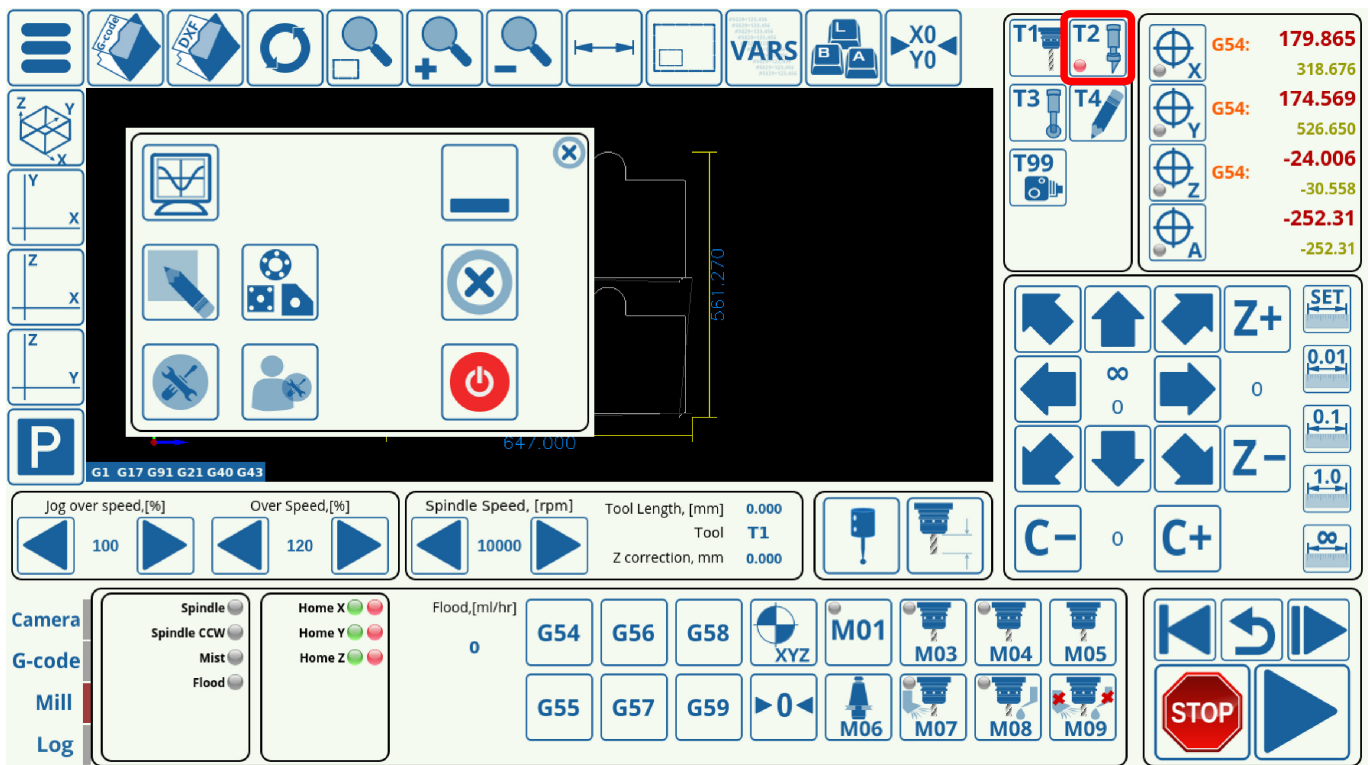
G-code DXF VARS X0 Y0

T1 T2 T3 T4 T99

G54: 179.865
318.676
G54: 174.569
526.650
G54: -24.006
-30.558
-252.31
-252.31

X Y Z A

Y X
Z X
Z Y
P

561.270
647.000

G1 G17 G91 G21 G40 G43

Z+ SET
∞
0 0
0.01
0.1
Z− 1.0
C− 0 C+ ∞

Jog over speed,[%] Over Speed,[%]
100 120
Spindle Speed, [rpm]
10000
Tool Length, [mm] 0.000
Tool T1
Z correction, mm 0.000

Camera
G-code
Mill
Log

Spindle
Spindle CCW
Mist
Flood

Home X
Home Y
Home Z

Flood,[ml/hr]
0

G54 G56 G58 XYZ M01 M03 M04 M05
G55 G57 G59 0 M06 M07 M08 M09

STOP